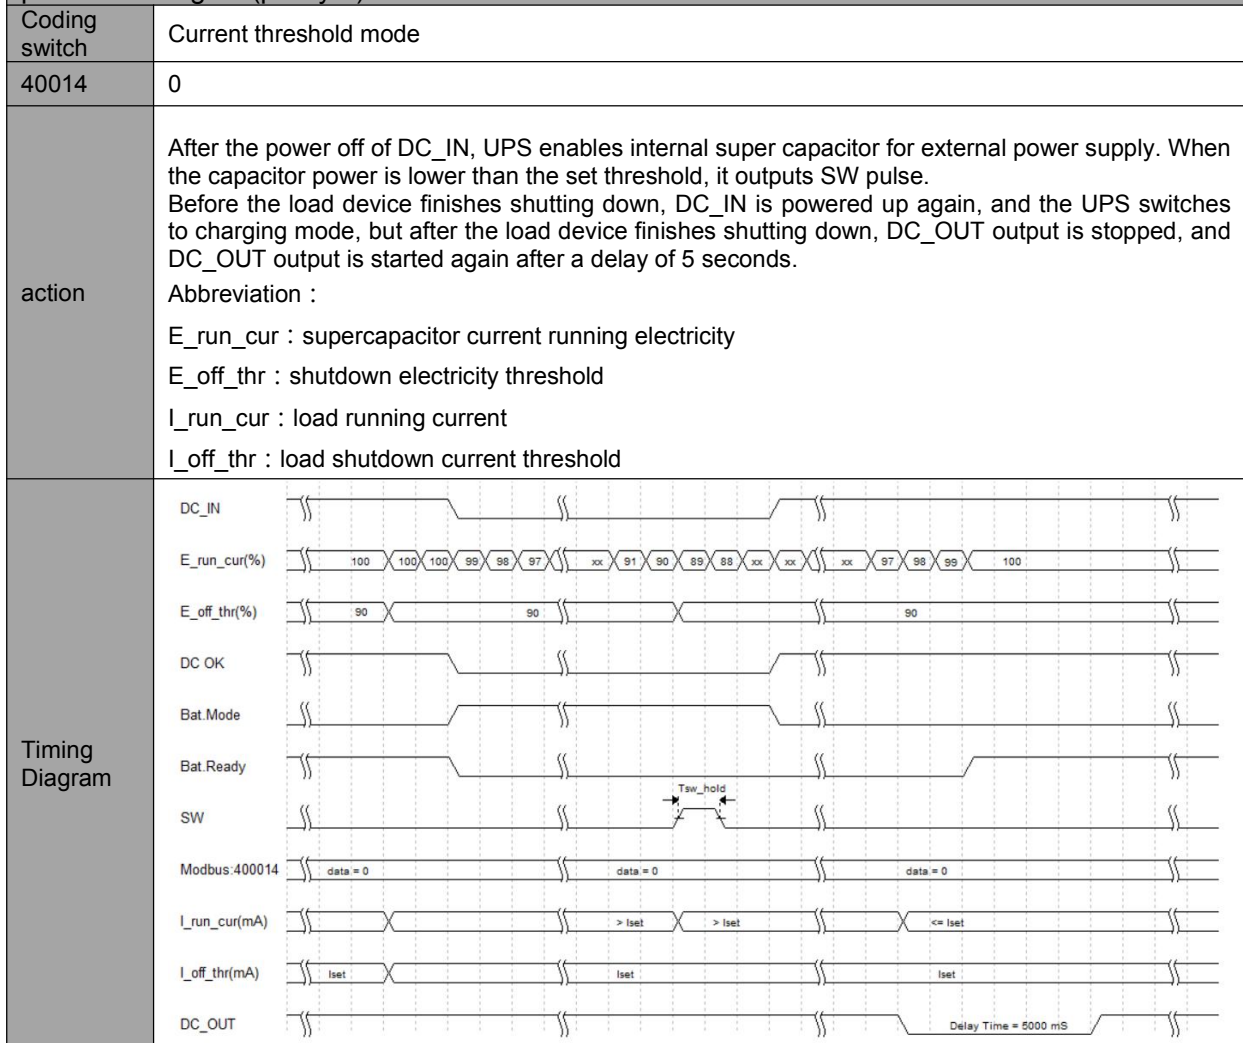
| Coding switch | Current threshold mode |
|---|---|
| 40014 | 0 |
| action | After the power off of DC_IN, UPS enables internal super capacitor for external power supply. When the capacitor power is lower than the set threshold, it outputs SW pulse. Before the load device finishes shutting down, DC_IN is powered up again, and the UPS switches to charging mode, but after the load device finishes shutting down, DC_OUT output is stopped, and DC_OUT output is started again after a delay of 5 seconds. Abbreviation: E_run_cur: supercapacitor current running electricity E_off_thr: shutdown electricity threshold I_run_cur: load running current I_off_thr: load shutdown current threshold |
| Timing Diagram | DC_IN E_run_cur(%) 100 100 100 99 98 97 xx 91 90 89 88 xx xx xx 97 98 99 100 E_off_thr(%) 90 90 90 DC OK Bat.Mode Bat.Ready Tsw_hold SW Modbus:400014 data = 0 data = 0 data = 0 I_run_cur(mA) > Iset > Iset <= Iset I_off_thr(mA) Iset Iset Iset DC_OUT Delay Time = 5000 mS |